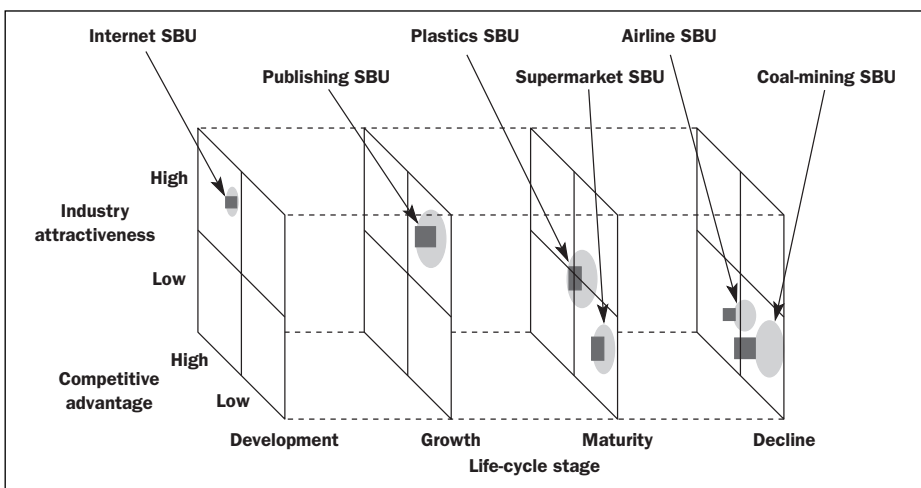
Internet SBU

Plastics SBU

Airline SBU

Publishing SBU

Supermarket SBU

Coal-mining SBU

High

Industry attractiveness

Low

High

Competitive advantage

Low

Development

Growth

Maturity

Decline

Life-cycle stage